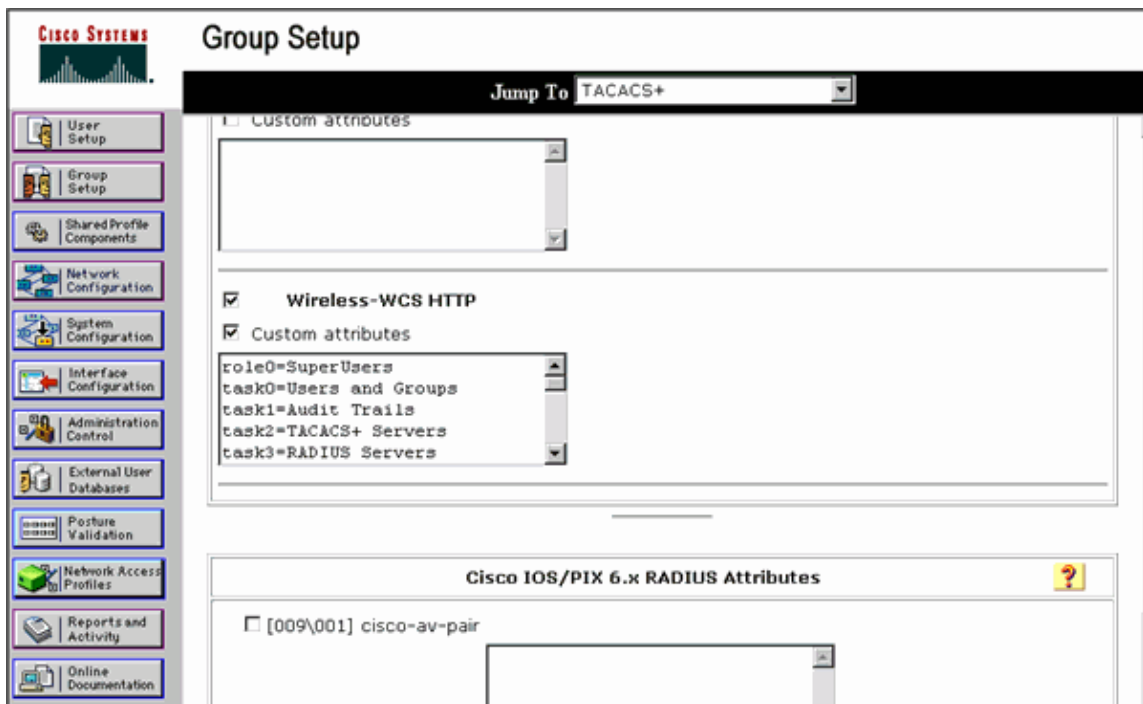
CISCO SYSTEMS

Group Setup

Jump To TACACS+

User Setup

Group Setup

Shared Profile Components

Network Configuration

System Configuration

Interface Configuration

Administration Control

External User Databases

Posture Validation

Network Access Profiles

Reports and Activity

Online Documentation

Custom attributes

Wireless-WCS HTTP

Custom attributes

role0=SuperUsers
task0=Users and Groups
task1=Audit Trails
task2=TACACS+ Servers
task3=RADIUS Servers

Cisco IOS/PIX 6.x RADIUS Attributes

?

[009\001] cisco-av-pair